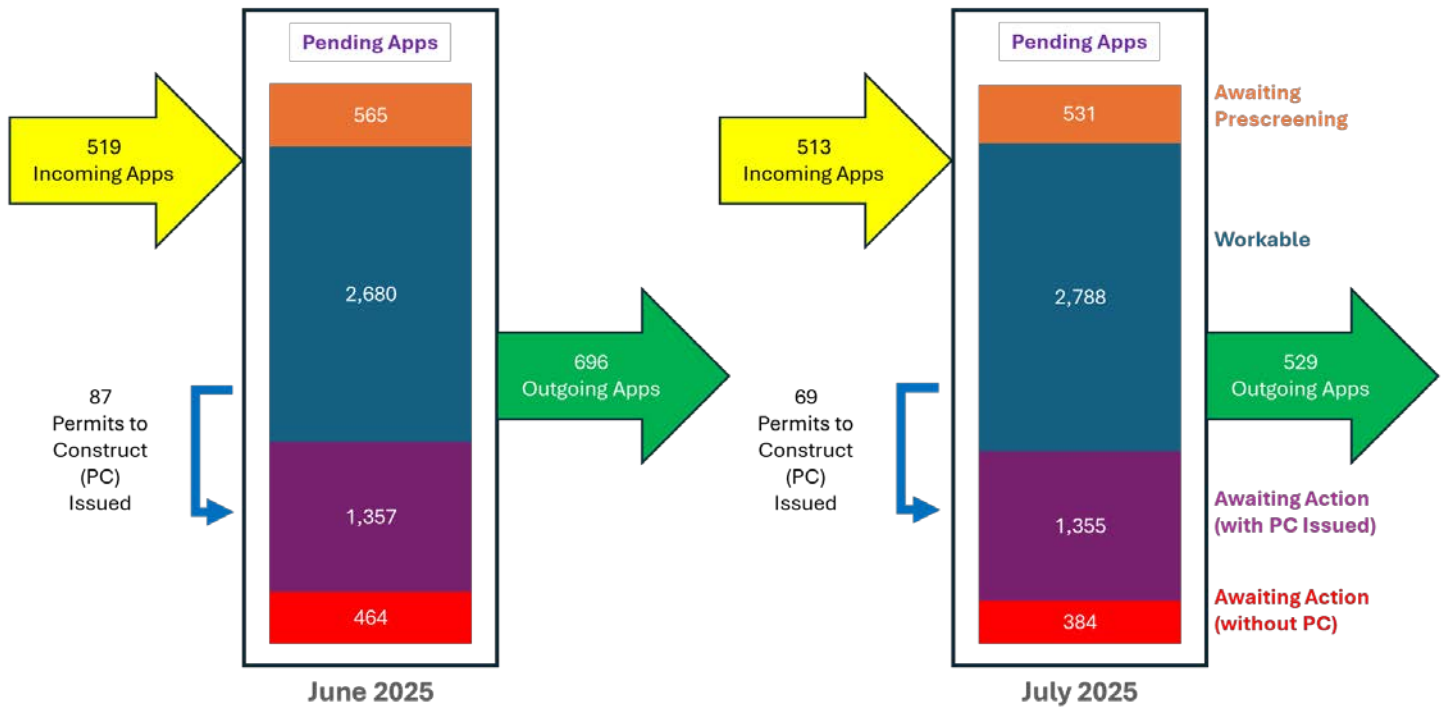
Pending Apps

519
Incoming Apps

565

2,680

696
Outgoing Apps

87
Permits to Construct (PC) Issued

1,357

464

June 2025

Pending Apps

513
Incoming Apps

531

Awaiting Prescreening

Workable

2,788

529
Outgoing Apps

69
Permits to Construct (PC) Issued

1,355

Awaiting Action (with PC Issued)

384

Awaiting Action (without PC)

July 2025